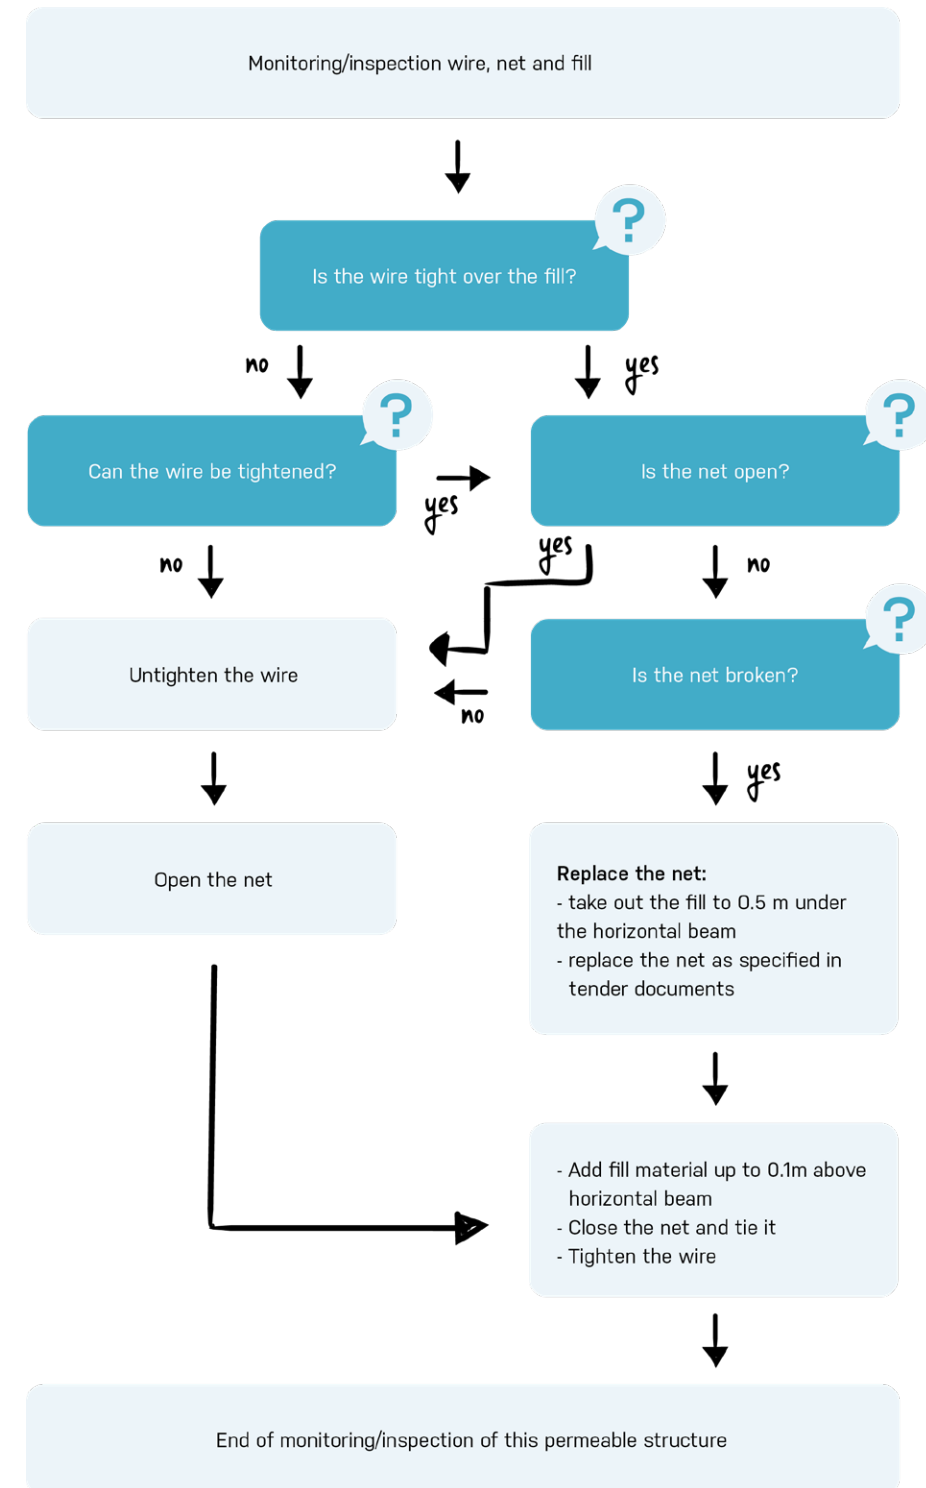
Monitoring/inspection wire, net and fill

?

Is the wire tight over the fill?

no

yes

?

Can the wire be tightened?

yes

?

Is the net open?

no

yes

no

?

Untighten the wire

Is the net broken?

no

yes

Open the net

**Replace the net:**
- take out the fill to 0.5 m under the horizontal beam
- replace the net as specified in tender documents

- Add fill material up to 0.1m above horizontal beam
- Close the net and tie it
- Tighten the wire

End of monitoring/inspection of this permeable structure